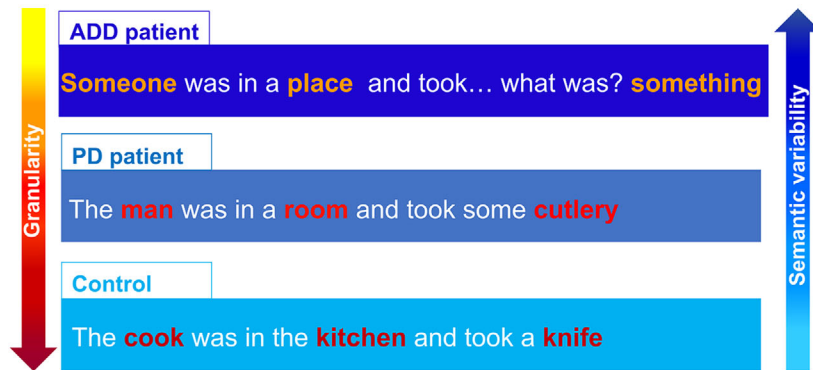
Granularity

ADD patient

Someone was in a place and took… what was? something

PD patient

The man was in a room and took some cutlery

Control

The cook was in the kitchen and took a knife

Semantic variability